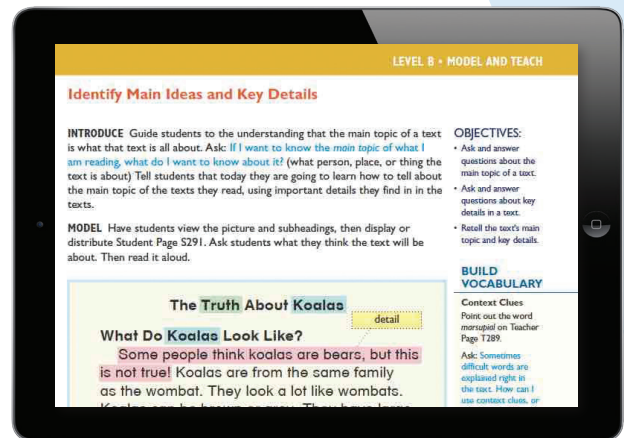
LEVEL B • MODEL AND TEACH

Identify Main Ideas and Key Details

INTRODUCE Guide students to the understanding that the main topic of a text is what that text is all about. Ask: If I want to know the main topic of what I am reading, what do I want to know about it? (what person, place, or thing the text is about) Tell students that today they are going to learn how to tell about the main topic of the texts they read, using important details they find in the texts.

MODEL Have students view the picture and subheadings, then display or distribute Student Page S291. Ask students what they think the text will be about. Then read it aloud.

The Truth About Koalas

detail

What Do Koalas Look Like?

Some people think koalas are bears, but this is not true! Koalas are from the same family as the wombat. They look a lot like wombats. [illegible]

OBJECTIVES:

• Ask and answer questions about the main topic of a text.

• Ask and answer questions about key details in a text.

• Retell the text's main topic and key details.

BUILD VOCABULARY

Context Clues

Point out the word marsupial on Teacher Page T289.

Ask: Sometimes difficult words are explained right in the text. How can I use context clues, or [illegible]